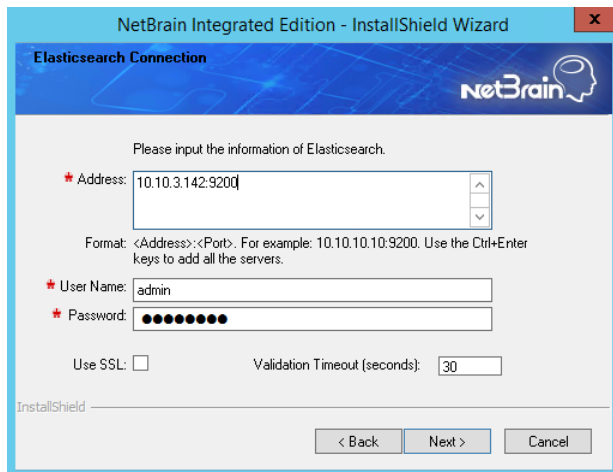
NetBrain Integrated Edition - InstallShield Wizard

Elasticsearch Connection

NetBrain

Please input the information of Elasticsearch.

* Address: 10.10.3.142:9200

Format: <Address>:<Port>. For example: 10.10.10.10:9200. Use the Ctrl+Enter keys to add all the servers.

* User Name: admin

* Password: ●●●●●●●●

Use SSL:

Validation Timeout (seconds): 30

InstallShield

< Back

Next >

Cancel